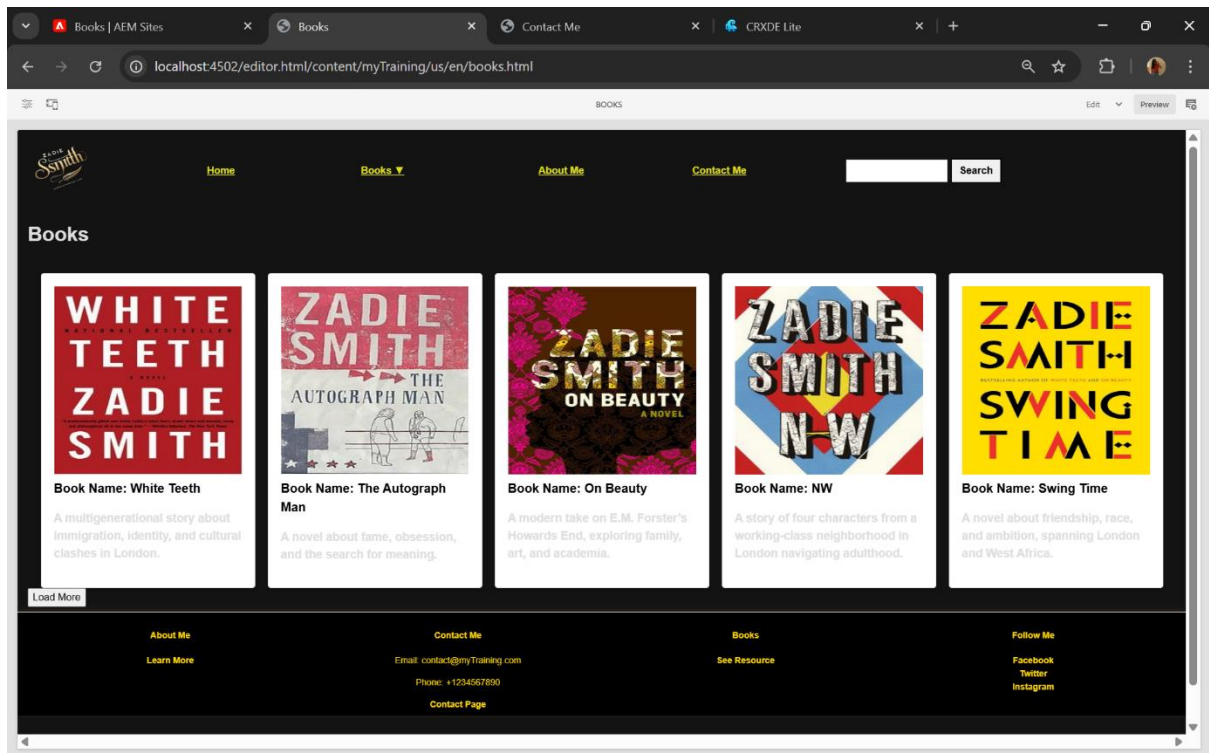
Books | AEM Sites
Books
Contact Me
CRXDE Lite

localhost:4502/editor.html/content/myTraining/us/en/books.html

BOOKS

Edit
Preview

Zadie Smith

Home
Books ▼
About Me
Contact Me
Search

Books

WHITE TEETH
NATIONAL BESTSELLER
A NOVEL
ZADIE SMITH
Book Name: White Teeth
A multigenerational story about immigration, identity, and cultural clashes in London.

ZADIE SMITH
THE AUTOGRAPH MAN
Book Name: The Autograph Man
A novel about fame, obsession, and the search for meaning.

ZADIE SMITH
ON BEAUTY
A NOVEL
Book Name: On Beauty
A modern take on E.M. Forster's Howards End, exploring family, art, and academia.

ZADIE SMITH
NW
Book Name: NW
A story of four characters from a working-class neighborhood in London navigating adulthood.

ZADIE SMITH
BESTSELLING AUTHOR OF WHITE TEETH AND ON BEAUTY
SWING TIME
Book Name: Swing Time
A novel about friendship, race, and ambition, spanning London and West Africa.

Load More

About Me
Learn More

Contact Me
Email: contact@myTraining.com
Phone: +1234567890
Contact Page

Books
See Resource

Follow Me
Facebook
Twitter
Instagram